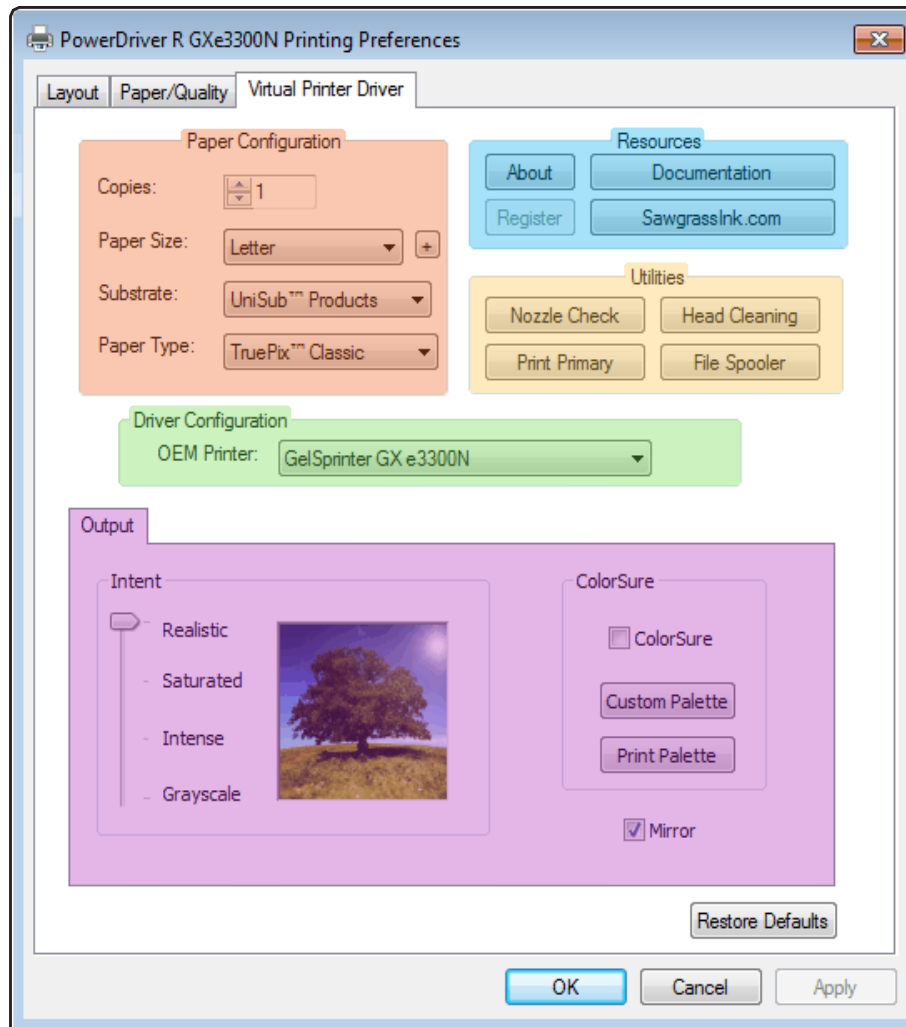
PowerDriver R GXe3300N Printing Preferences

Layout
Paper/Quality
Virtual Printer Driver

Paper Configuration
Copies: 1
Paper Size: Letter +
Substrate: UniSub™ Products
Paper Type: TruePix™ Classic

Resources
About
Documentation
Register
SawgrassInk.com

Utilities
Nozzle Check
Head Cleaning
Print Primary
File Spooler

Driver Configuration
OEM Printer: GelSprinter GX e3300N

Output

Intent
Realistic
Saturated
Intense
Grayscale

ColorSure
ColorSure
Custom Palette
Print Palette

Mirror

Restore Defaults

OK
Cancel
Apply